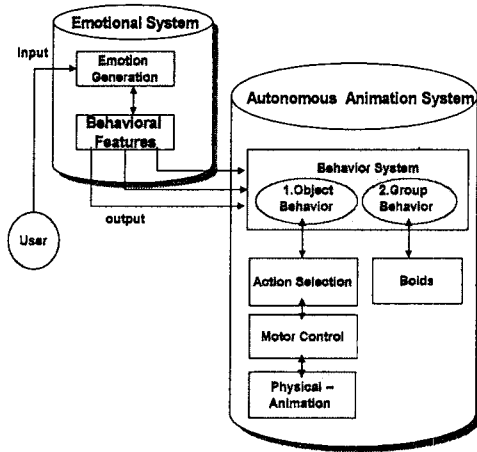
Emotional System

Input

Emotion Generation

Behavioral Features

User

output

Autonomous Animation System

Behavior System

1.Object Behavior

2.Group Behavior

Action Selection

Boids

Motor Control

Physical – Animation